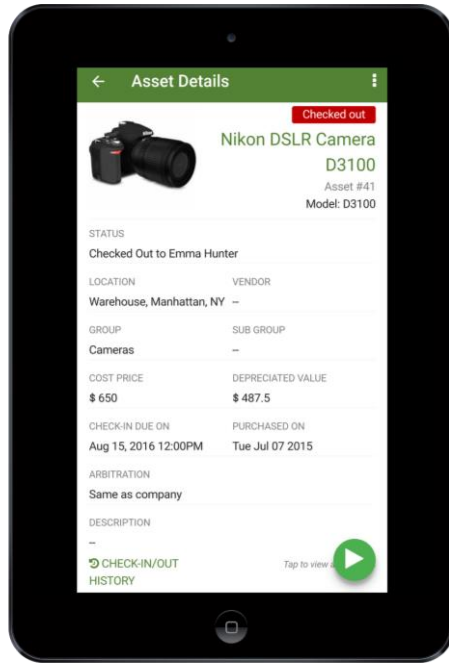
← Asset Details ⋮

Checked out

Nikon DSLR Camera D3100

Asset #41

Model: D3100

STATUS

Checked Out to Emma Hunter

LOCATION

Warehouse, Manhattan, NY

VENDOR

--

GROUP

Cameras

SUB GROUP

--

COST PRICE

$ 650

DEPRECIATED VALUE

$ 487.5

CHECK-IN DUE ON

Aug 15, 2016 12:00PM

PURCHASED ON

Tue Jul 07 2015

ARBITRATION

Same as company

DESCRIPTION

--

CHECK-IN/OUT HISTORY

Tap to view a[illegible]